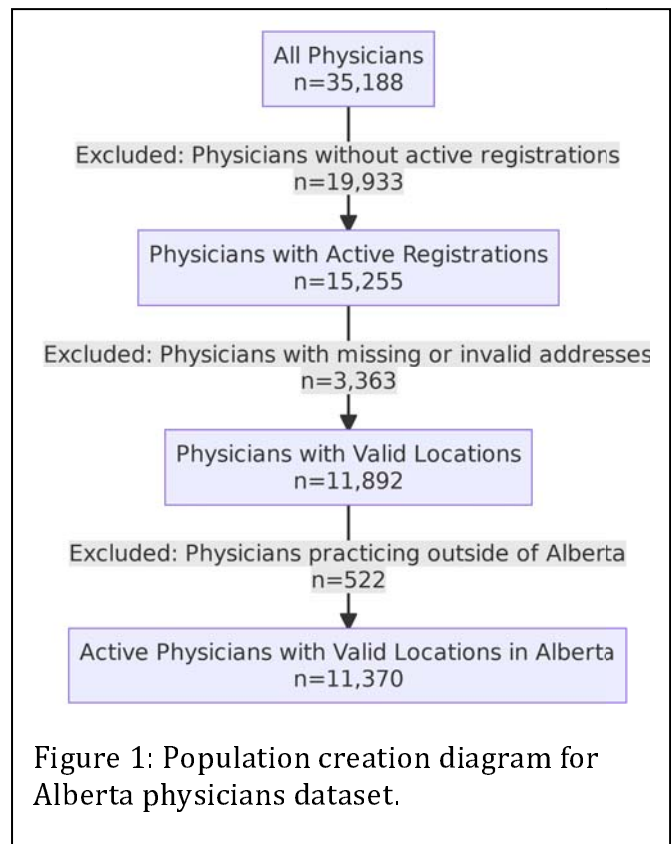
All Physicians
n=35,188

Excluded: Physicians without active registrations
n=19,933

Physicians with Active Registrations
n=15,255

Excluded: Physicians with missing or invalid addresses
n=3,363

Physicians with Valid Locations
n=11,892

Excluded: Physicians practicing outside of Alberta
n=522

Active Physicians with Valid Locations in Alberta
n=11,370

Figure 1: Population creation diagram for Alberta physicians dataset.